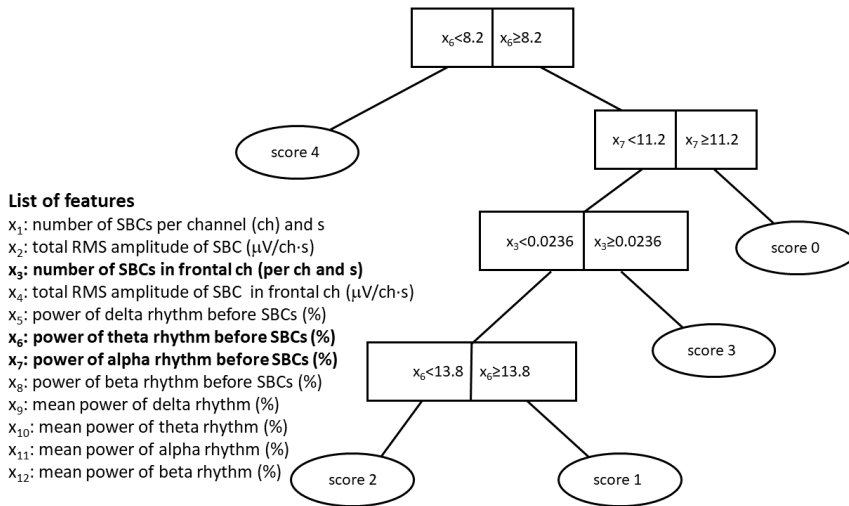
$x_6$<8.2 | $x_6$≥8.2

score 4

$x_7$ <11.2 | $x_7$ ≥11.2

score 0

$x_3$<0.0236 | $x_3$≥0.0236

score 3

$x_6$<13.8 | $x_6$≥13.8

score 2

score 1

**List of features**
$x_1$: number of SBCs per channel (ch) and s
$x_2$: total RMS amplitude of SBC (μV/ch·s)
**$x_3$: number of SBCs in frontal ch (per ch and s)**
$x_4$: total RMS amplitude of SBC in frontal ch (μV/ch·s)
$x_5$: power of delta rhythm before SBCs (%)
**$x_6$: power of theta rhythm before SBCs (%)**
**$x_7$: power of alpha rhythm before SBCs (%)**
$x_8$: power of beta rhythm before SBCs (%)
$x_9$: mean power of delta rhythm (%)
$x_{10}$: mean power of theta rhythm (%)
$x_{11}$: mean power of alpha rhythm (%)
$x_{12}$: mean power of beta rhythm (%)